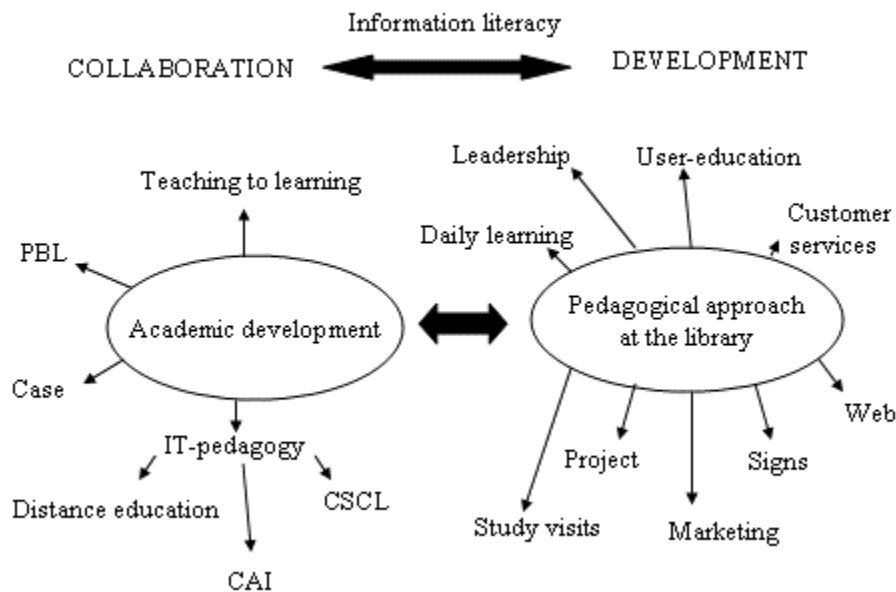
Information literacy

COLLABORATION

DEVELOPMENT

Teaching to learning

PBL

Academic development

Case

IT-pedagogy

Distance education

CSCL

CAI

Leadership

User-education

Customer services

Daily learning

Pedagogical approach at the library

Web

Project

Signs

Study visits

Marketing